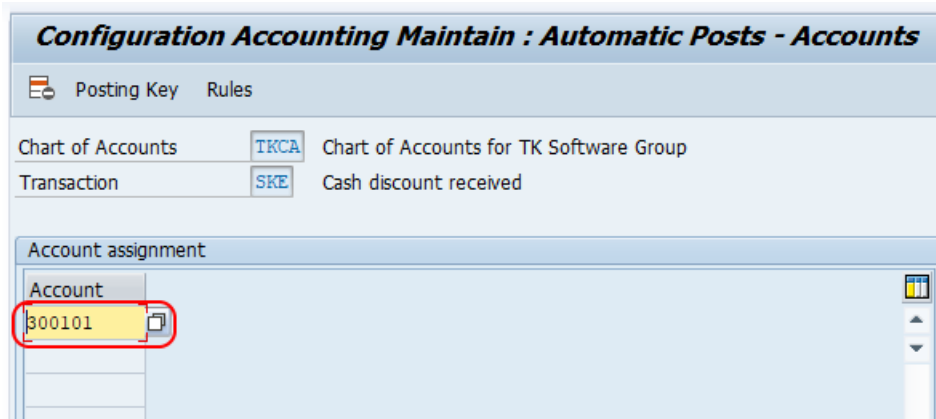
Configuration Accounting Maintain : Automatic Posts - Accounts

Posting Key Rules

Chart of Accounts TKCA Chart of Accounts for TK Software Group
Transaction SKE Cash discount received

Account assignment

| Account |
|---|
| 300101 |